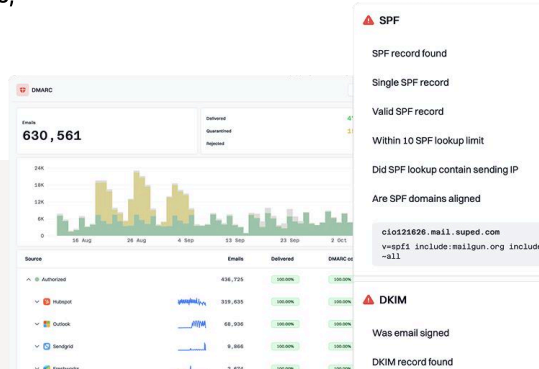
DMARC

Emails
630,561

Delivered
Quarantined
Rejected

24K
18K
12K
6K
0

16 Aug
28 Aug
4 Sep
13 Sep
23 Sep
2 Oct

Source
Emails
Delivered
DMARC co

Authorized
436,725
100.00%
100.00%

Hubspot
329,635
100.00%
100.00%

Outlook
68,936
100.00%
100.00%

Sendgrid
9,866
100.00%
100.00%

SPF

SPF record found

Single SPF record

Valid SPF record

Within 10 SPF lookup limit

Did SPF lookup contain sending IP

Are SPF domains aligned

cio121626.mail.suped.com
v=spf1 include:mailgun.org include
~all

DKIM

Was email signed

DKIM record found